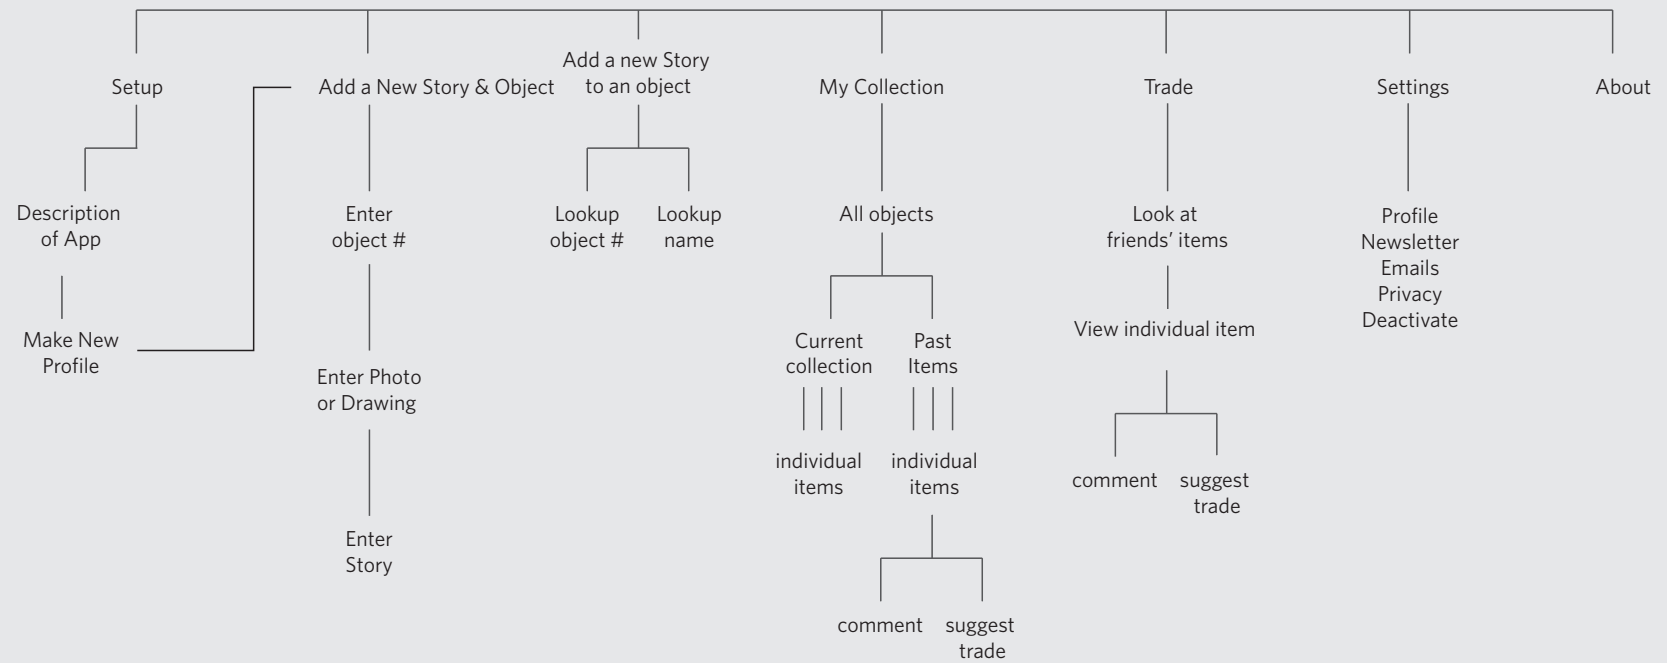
Setup

Description of App

Make New Profile

Add a New Story & Object

Enter object #

Enter Photo or Drawing

Enter Story

Add a new Story to an object

Lookup object #

Lookup name

My Collection

All objects

Current collection

individual items

Past Items

individual items

comment

suggest trade

Trade

Look at friends' items

View individual item

comment

suggest trade

Settings

Profile
Newsletter
Emails
Privacy
Deactivate

About